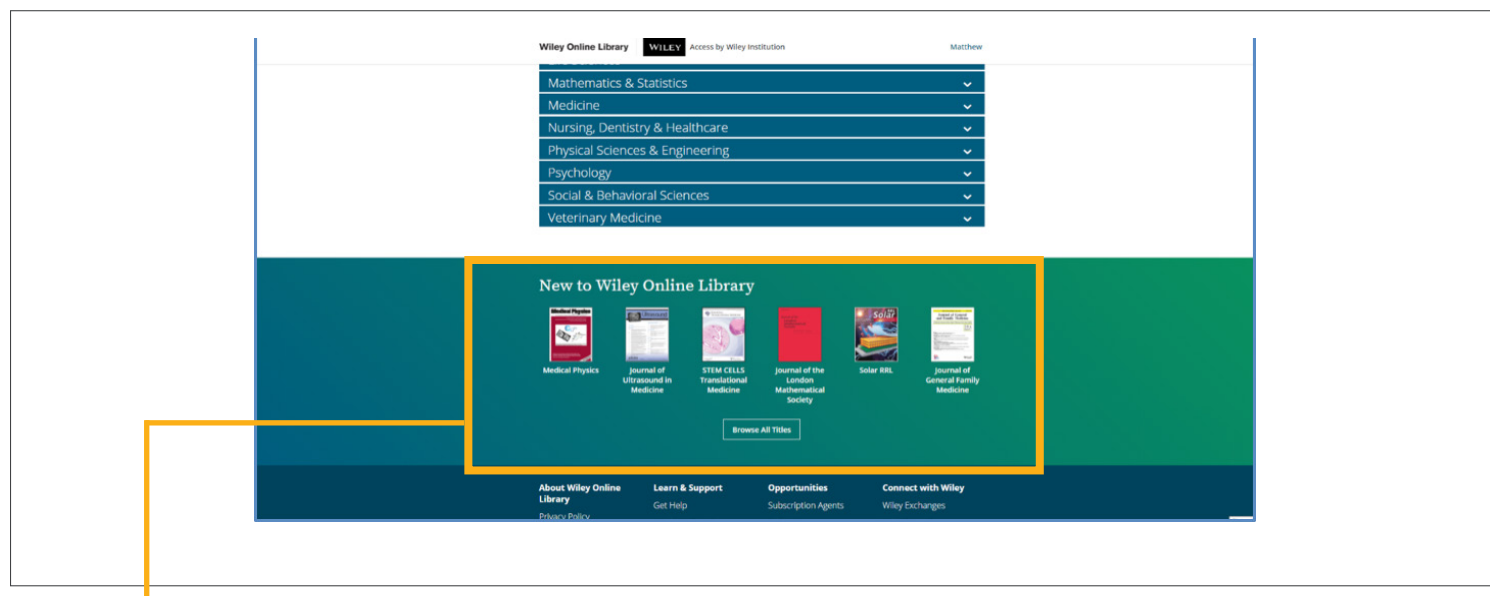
Wiley Online Library WILEY Access by Wiley Institution Matthew

Mathematics & Statistics
Medicine
Nursing, Dentistry & Healthcare
Physical Sciences & Engineering
Psychology
Social & Behavioral Sciences
Veterinary Medicine

New to Wiley Online Library

Medical Physics
Journal of Ultrasound in Medicine
STEM CELLS Translational Medicine
Journal of the London Mathematical Society
Solar RRL
Journal of General Family Medicine

Browse All Titles

About Wiley Online Library
Privacy Policy

Learn & Support
Get Help

Opportunities
Subscription Agents

Connect with Wiley
Wiley Exchanges